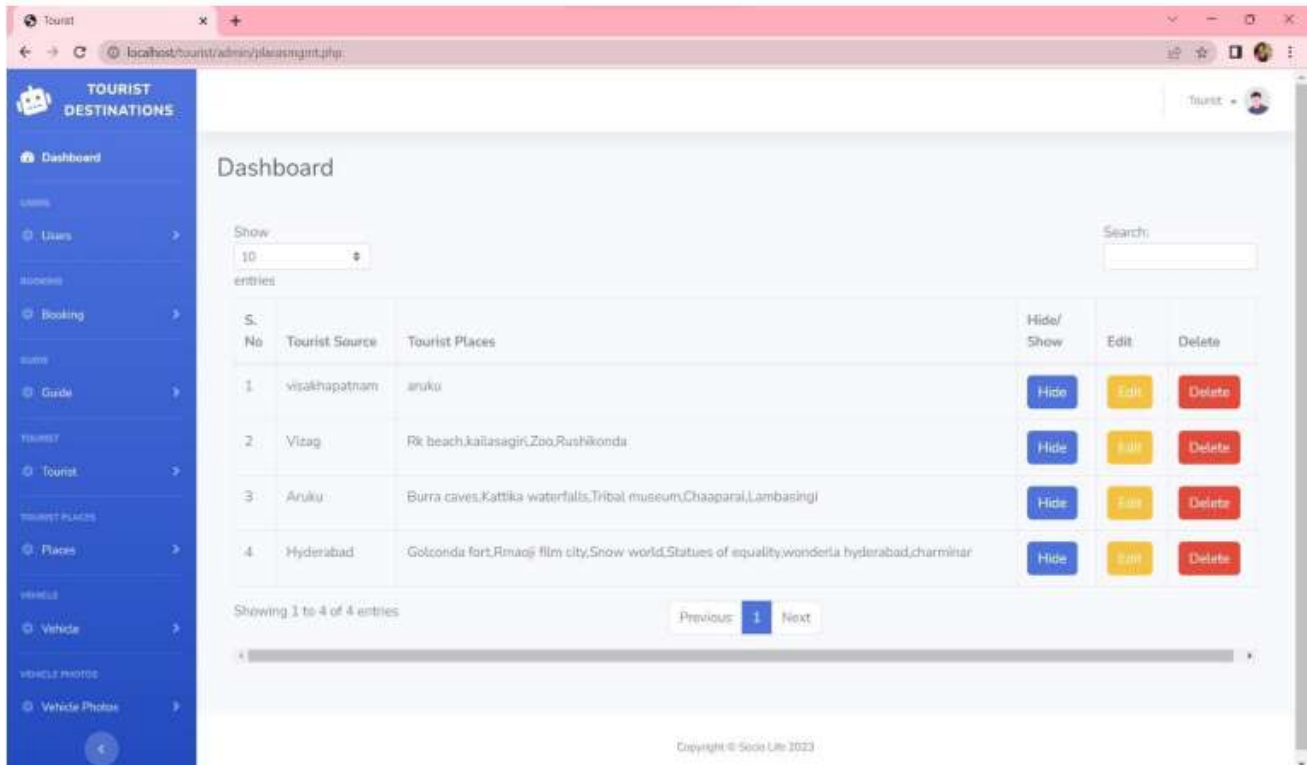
Tourist
localhost/tourist/admin/placesmgmt.php

TOURIST DESTINATIONS

Dashboard
USERS
Users
BOOKING
Booking
GUIDE
Guide
TOURIST
Tourist
TOURIST PLACES
Places
VEHICLE
Vehicle
VEHICLE PHOTOS
Vehicle Photos

Tourist

Dashboard

Show
10
entries

Search:

| S. No | Tourist Source | Tourist Places | Hide/ Show | Edit | Delete |
|---|---|---|---|---|---|
| 1 | visakhapatnam | aruku | Hide | Edit | Delete |
| 2 | Vizag | Rk beach,kailasagiri,Zoo,Rushikonda | Hide | Edit | Delete |
| 3 | Aruku | Burra caves,Kattika waterfalls,Tribal museum,Chaaparai,Lambasingi | Hide | Edit | Delete |
| 4 | Hyderabad | Golconda fort,Rmaoji film city,Snow world,Statues of equality,wonderla hyderabad,charminar | Hide | Edit | Delete |

Showing 1 to 4 of 4 entries

Previous 1 Next

Copyright © Socio Life 2023